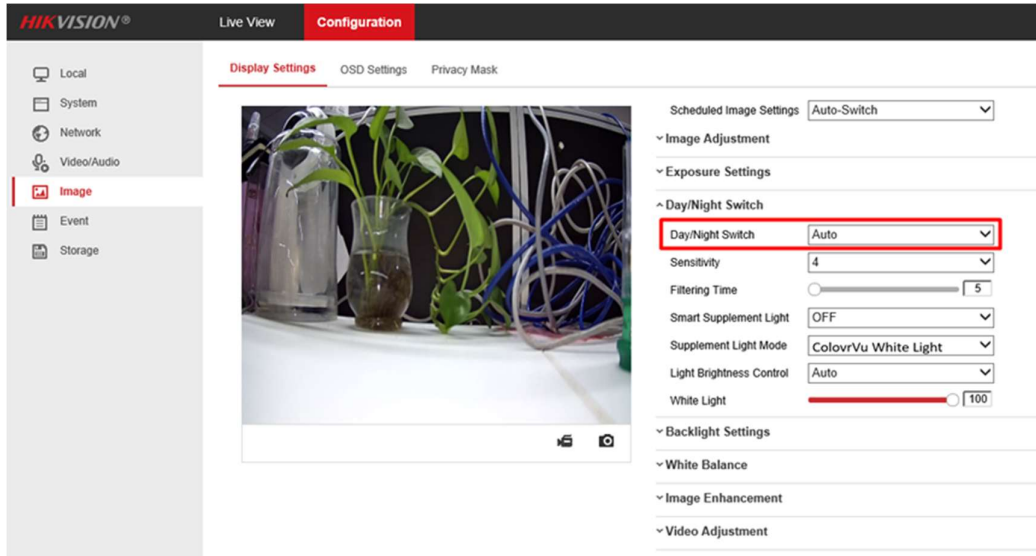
HIKVISION®

Live View

Configuration

Local

System

Network

Video/Audio

Image

Event

Storage

Display Settings

OSD Settings

Privacy Mask

Scheduled Image Settings | Auto-Switch

Image Adjustment

Exposure Settings

Day/Night Switch

Day/Night Switch | Auto

Sensitivity | 4

Filtering Time | 5

Smart Supplement Light | OFF

Supplement Light Mode | ColovrVu White Light

Light Brightness Control | Auto

White Light | 100

Backlight Settings

White Balance

Image Enhancement

Video Adjustment